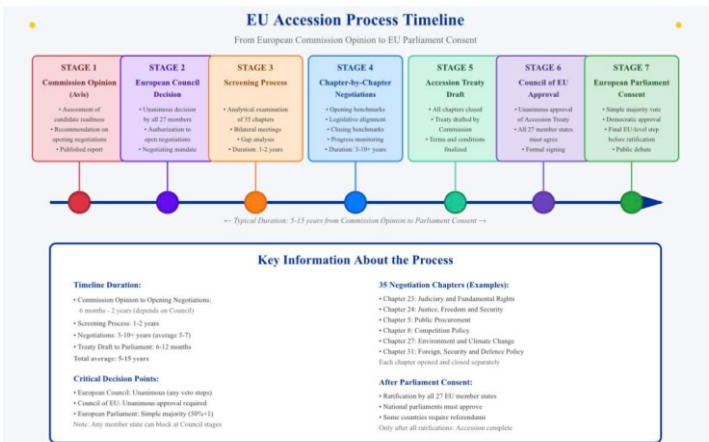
EU Accession Process Timeline

From European Commission Opinion to EU Parliament Consent

STAGE 1
Commission Opinion (Avis)
• Assessment of candidate readiness
• Recommendation on opening negotiations
• Published report

STAGE 2
European Council Decision
• Unanimous decision by all 27 members
• Authorization to open negotiations
• Negotiating mandate

STAGE 3
Screening Process
• Analytical examination of 35 chapters
• Bilateral meetings
• Gap analysis
• Duration: 1-2 years

STAGE 4
Chapter-by-Chapter Negotiations
• Opening benchmarks
• Legislative alignment
• Closing benchmarks
• Progress monitoring
• Duration: 3-10+ years

STAGE 5
Accession Treaty Draft
• All chapters closed
• Treaty drafted by Commission
• Terms and conditions finalized

STAGE 6
Council of EU Approval
• Unanimous approval of Accession Treaty
• All 27 member states must agree
• Formal signing

STAGE 7
European Parliament Consent
• Simple majority vote
• Democratic approval
• Final EU-level step before ratification
• Public debate

← Typical Duration: 5-15 years from Commission Opinion to Parliament Consent →

Key Information About the Process

Timeline Duration:
• Commission Opinion to Opening Negotiations: 6 months - 2 years (depends on Council)
• Screening Process: 1-2 years
• Negotiations: 3-10+ years (average 5-7)
• Treaty Draft to Parliament: 6-12 months
Total average: 5-15 years

Critical Decision Points:
• European Council: Unanimous (any veto stops)
• Council of EU: Unanimous approval required
• European Parliament: Simple majority (50%+1)
Note: Any member state can block at Council stages

35 Negotiation Chapters (Examples):
• Chapter 23: Judiciary and Fundamental Rights
• Chapter 24: Justice, Freedom and Security
• Chapter 5: Public Procurement
• Chapter 8: Competition Policy
• Chapter 27: Environment and Climate Change
• Chapter 31: Foreign, Security and Defence Policy
Each chapter opened and closed separately

After Parliament Consent:
• Ratification by all 27 EU member states
• National parliaments must approve
• Some countries require referendums
Only after all ratifications: Accession complete